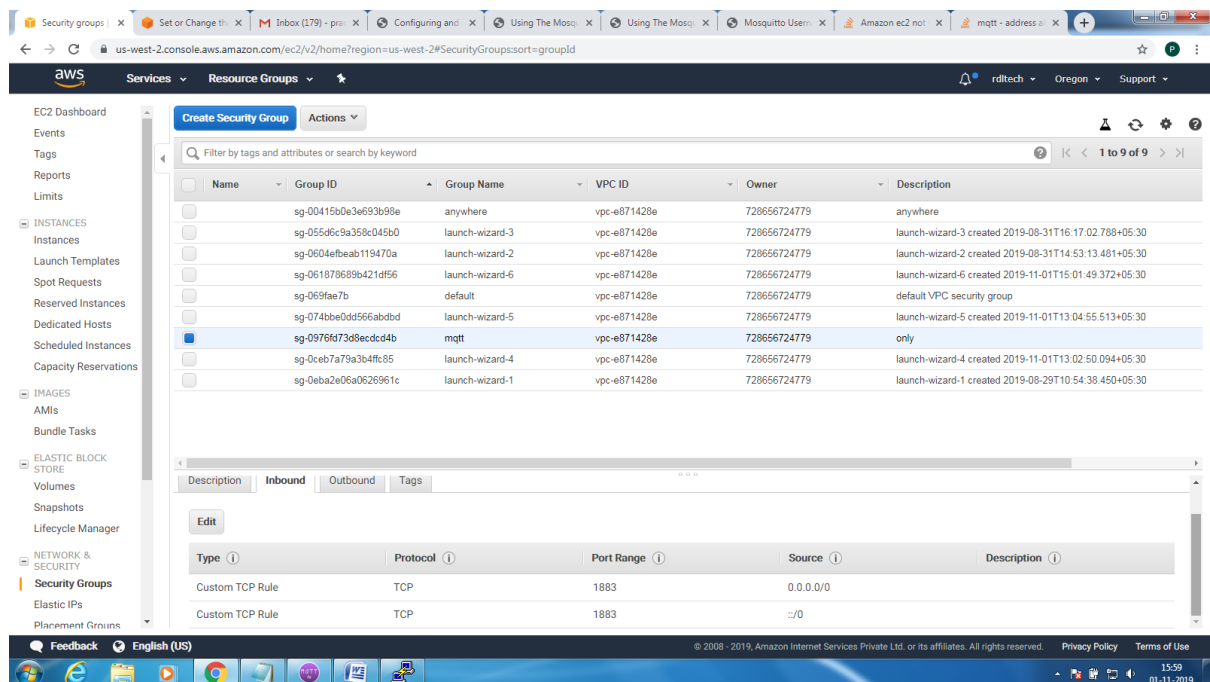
Security groups | × Set or Change th × M Inbox (179) - pra × Configuring and × Using The Mosq × Using The Mosq × Mosquitto Usern × Amazon ec2 not × mqtt - address a ×

us-west-2.console.aws.amazon.com/ec2/v2/home?region=us-west-2#SecurityGroups:sort=groupId

aws Services Resource Groups rdltech Oregon Support

EC2 Dashboard
Events
Tags
Reports
Limits
INSTANCES
Instances
Launch Templates
Spot Requests
Reserved Instances
Dedicated Hosts
Scheduled Instances
Capacity Reservations
IMAGES
AMIs
Bundle Tasks
ELASTIC BLOCK STORE
Volumes
Snapshots
Lifecycle Manager
NETWORK & SECURITY
Security Groups
Elastic IPs
Placement Groups

Create Security Group Actions

Filter by tags and attributes or search by keyword 1 to 9 of 9

| Name | Group ID | Group Name | VPC ID | Owner | Description |
|---|---|---|---|---|---|
| | sg-00415b0e3e693b98e | anywhere | vpc-e871428e | 728656724779 | anywhere |
| | sg-055d6c9a358c045b0 | launch-wizard-3 | vpc-e871428e | 728656724779 | launch-wizard-3 created 2019-08-31T16:17:02.788+05:30 |
| | sg-0604efbeab119470a | launch-wizard-2 | vpc-e871428e | 728656724779 | launch-wizard-2 created 2019-08-31T14:53:13.481+05:30 |
| | sg-061878689b421df56 | launch-wizard-6 | vpc-e871428e | 728656724779 | launch-wizard-6 created 2019-11-01T15:01:49.372+05:30 |
| | sg-069fae7b | default | vpc-e871428e | 728656724779 | default VPC security group |
| | sg-074bbe0dd566abdbd | launch-wizard-5 | vpc-e871428e | 728656724779 | launch-wizard-5 created 2019-11-01T13:04:55.513+05:30 |
| | sg-0976fd73d8ecdcd4b | mqtt | vpc-e871428e | 728656724779 | only |
| | sg-0ceb7a79a3b4ffc85 | launch-wizard-4 | vpc-e871428e | 728656724779 | launch-wizard-4 created 2019-11-01T13:02:50.094+05:30 |
| | sg-0eba2e06a0626961c | launch-wizard-1 | vpc-e871428e | 728656724779 | launch-wizard-1 created 2019-08-29T10:54:38.450+05:30 |

Description Inbound Outbound Tags

Edit

| Type | Protocol | Port Range | Source | Description |
|---|---|---|---|---|
| Custom TCP Rule | TCP | 1883 | 0.0.0.0/0 | |
| Custom TCP Rule | TCP | 1883 | ::/0 | |

Feedback English (US) © 2008 - 2019, Amazon Internet Services Private Ltd. or its affiliates. All rights reserved. Privacy Policy Terms of Use

15:59 01-11-2019